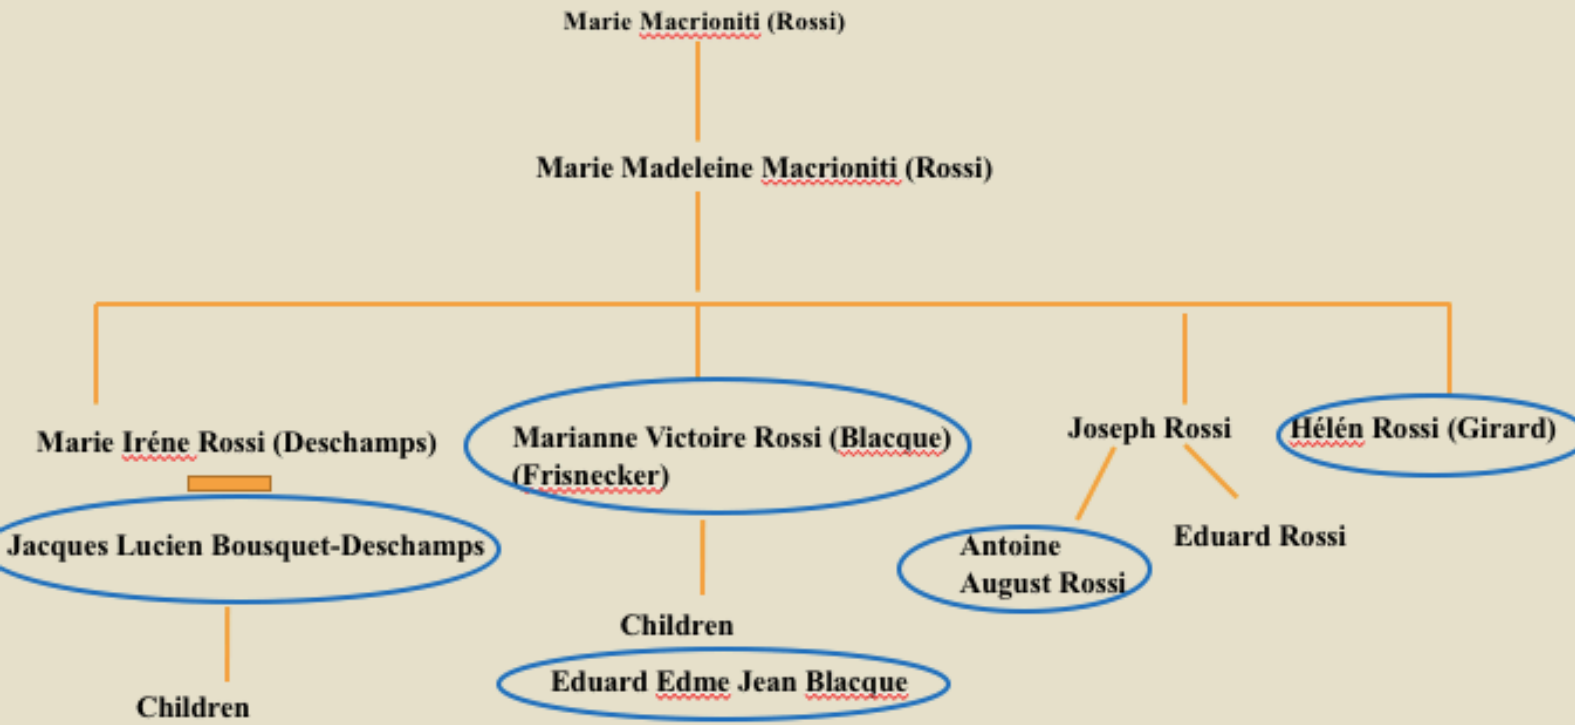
Marie Macrioniti (Rossi)

Marie Madeleine Macrioniti (Rossi)

Marie Iréne Rossi (Deschamps)

Jacques Lucien Bousquet-Deschamps

Children

Marianne Victoire Rossi (Blacque) (Frisnecker)

Children

Eduard Edme Jean Blacque

Joseph Rossi

Antoine August Rossi

Eduard Rossi

Hélén Rossi (Girard)